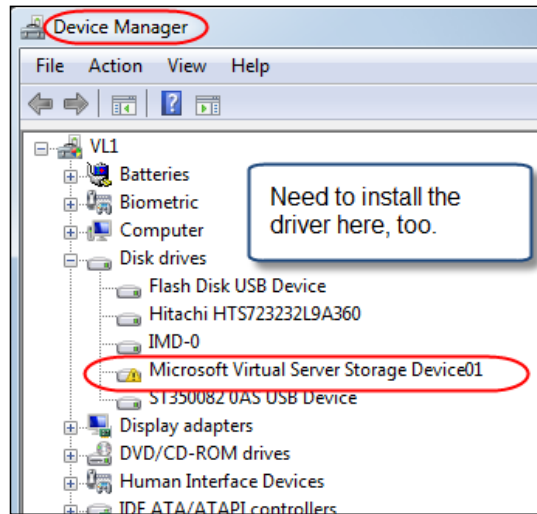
Device Manager

File Action View Help

VL1
Batteries
Biometric
Computer
Disk drives
Flash Disk USB Device
Hitachi HTS723232L9A360
IMD-0
Microsoft Virtual Server Storage Device01
ST350082 0AS USB Device
Display adapters
DVD/CD-ROM drives
Human Interface Devices
IDE ATA/ATAPI controllers

Need to install the driver here, too.